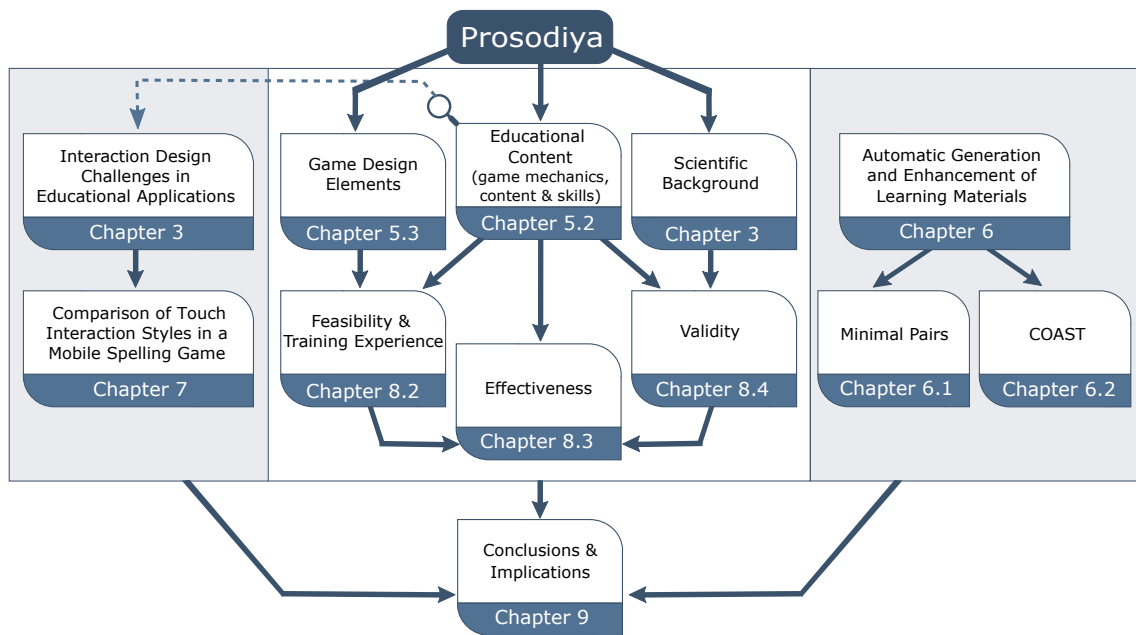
Prosodiya

Interaction Design Challenges in Educational Applications
Chapter 3

Comparison of Touch Interaction Styles in a Mobile Spelling Game
Chapter 7

Game Design Elements
Chapter 5.3

Educational Content (game mechanics, content & skills)
Chapter 5.2

Scientific Background
Chapter 3

Feasibility & Training Experience
Chapter 8.2

Effectiveness
Chapter 8.3

Validity
Chapter 8.4

Automatic Generation and Enhancement of Learning Materials
Chapter 6

Minimal Pairs
Chapter 6.1

COAST
Chapter 6.2

Conclusions & Implications
Chapter 9